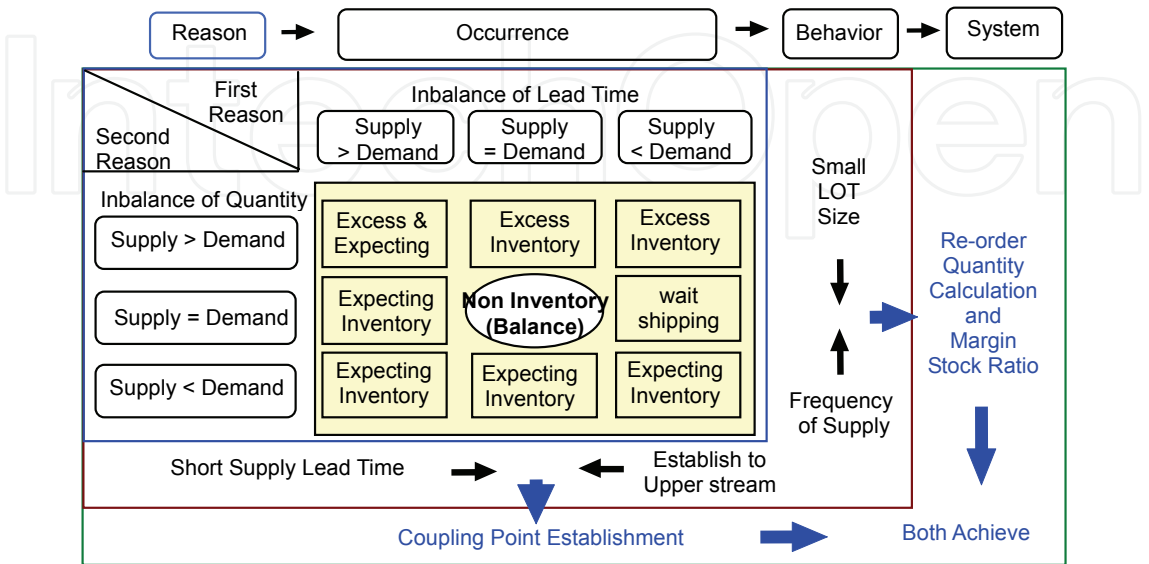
Reason → Occurrence → Behavior → System

First Reason

Second Reason

Inbalance of Lead Time

Supply > Demand

Supply = Demand

Supply < Demand

Inbalance of Quantity

Supply > Demand

Supply = Demand

Supply < Demand

Excess & Expecting

Excess Inventory

Excess Inventory

Expecting Inventory

Non Inventory (Balance)

wait shipping

Expecting Inventory

Expecting Inventory

Expecting Inventory

Small LOT Size

Frequency of Supply

Re-order Quantity Calculation and Margin Stock Ratio

Short Supply Lead Time

Establish to Upper stream

Coupling Point Establishment

Both Achieve

IntechOpen